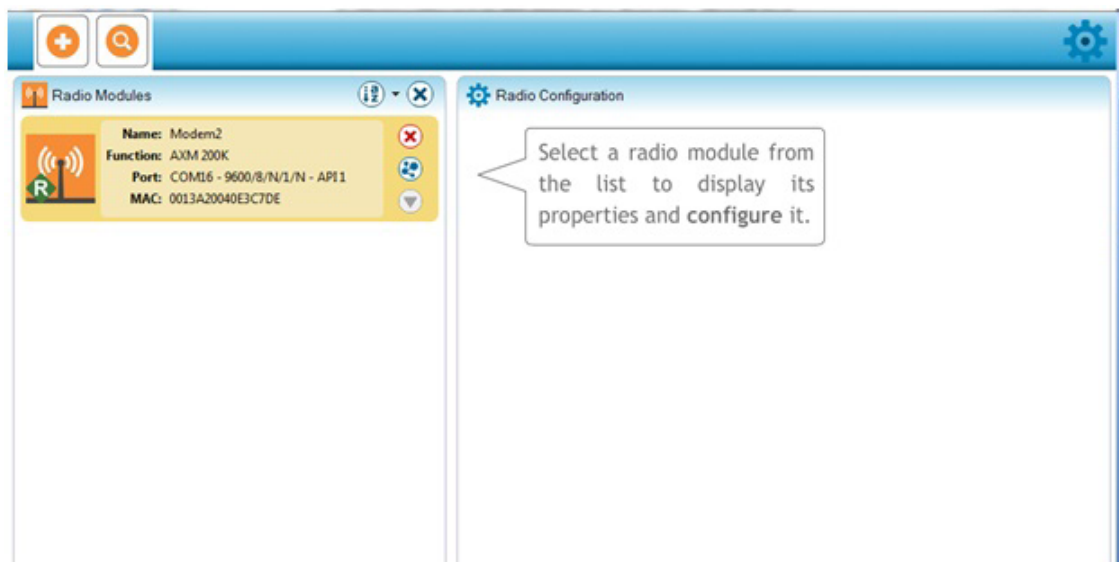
Radio Modules

R

Name: Modem2
Function: AXM 200K
Port: COM16 - 9600/8/N/1/N - API1
MAC: 0013A20040E3C7DE

Radio Configuration

Select a radio module from the list to display its properties and configure it.